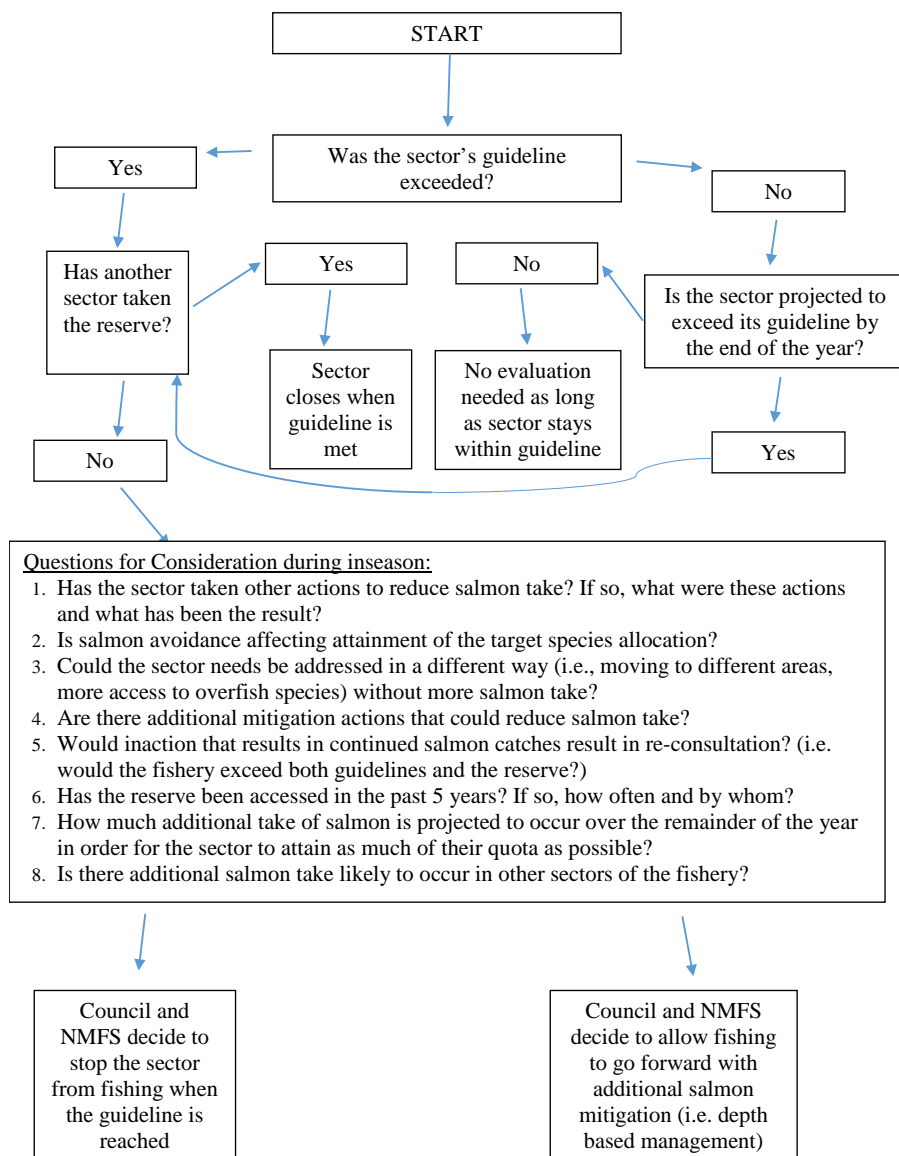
START

Was the sector's guideline exceeded?

Yes

No

Has another sector taken the reserve?

Yes

No

Is the sector projected to exceed its guideline by the end of the year?

Sector closes when guideline is met

No evaluation needed as long as sector stays within guideline

No

Yes

Questions for Consideration during inseason:
1. Has the sector taken other actions to reduce salmon take? If so, what were these actions and what has been the result?
2. Is salmon avoidance affecting attainment of the target species allocation?
3. Could the sector needs be addressed in a different way (i.e., moving to different areas, more access to overfish species) without more salmon take?
4. Are there additional mitigation actions that could reduce salmon take?
5. Would inaction that results in continued salmon catches result in re-consultation? (i.e. would the fishery exceed both guidelines and the reserve?)
6. Has the reserve been accessed in the past 5 years? If so, how often and by whom?
7. How much additional take of salmon is projected to occur over the remainder of the year in order for the sector to attain as much of their quota as possible?
8. Is there additional salmon take likely to occur in other sectors of the fishery?

Council and NMFS decide to stop the sector from fishing when the guideline is reached

Council and NMFS decide to allow fishing to go forward with additional salmon mitigation (i.e. depth based management)